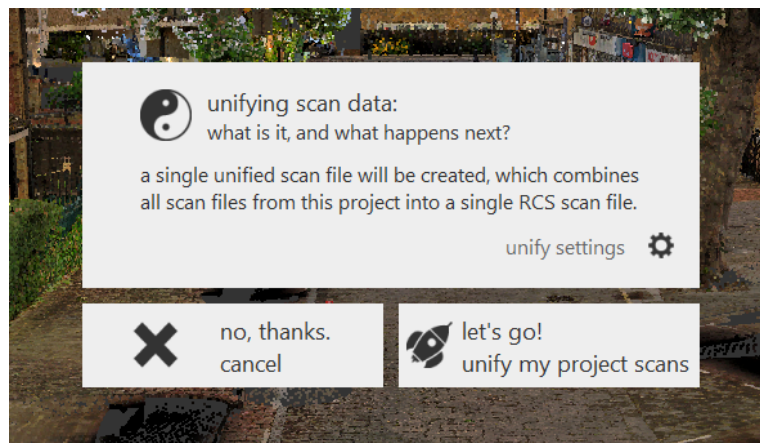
unifying scan data:
what is it, and what happens next?

a single unified scan file will be created, which combines all scan files from this project into a single RCS scan file.

unify settings

no, thanks.
cancel

let's go!
unify my project scans